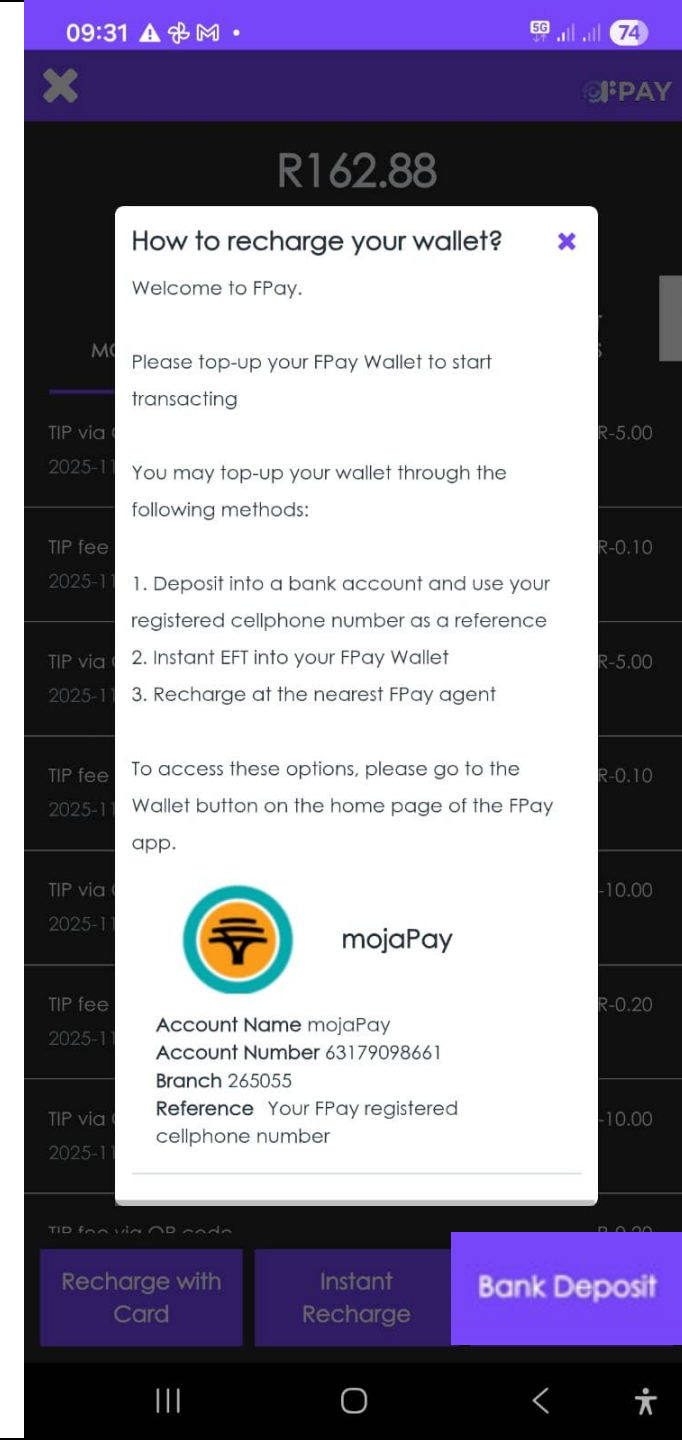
09:31 5G 74

FPAY

R162.88

How to recharge your wallet?

Welcome to FPay.

Please top-up your FPay Wallet to start transacting

You may top-up your wallet through the following methods:

1. Deposit into a bank account and use your registered cellphone number as a reference
2. Instant EFT into your FPay Wallet
3. Recharge at the nearest FPay agent

To access these options, please go to the Wallet button on the home page of the FPay app.

mojaPay

Account Name mojaPay
Account Number 63179098661
Branch 265055
Reference Your FPay registered cellphone number

MO

TIP via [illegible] R-5.00
2025-11

TIP fee R-0.10
2025-11

TIP via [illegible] R-5.00
2025-11

TIP fee R-0.10
2025-11

TIP via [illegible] -10.00
2025-11

TIP fee R-0.20
2025-11

TIP via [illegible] -10.00
2025-11

TIP fee via QR code R-0.20

Recharge with Card

Instant Recharge

Bank Deposit